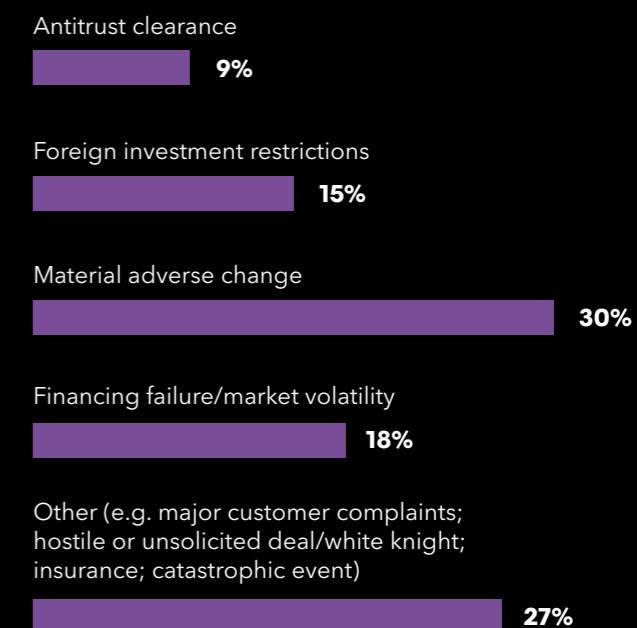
Antitrust clearance

9%

Foreign investment restrictions

15%

Material adverse change

30%

Financing failure/market volatility

18%

Other (e.g. major customer complaints; hostile or unsolicited deal/white knight; insurance; catastrophic event)

27%